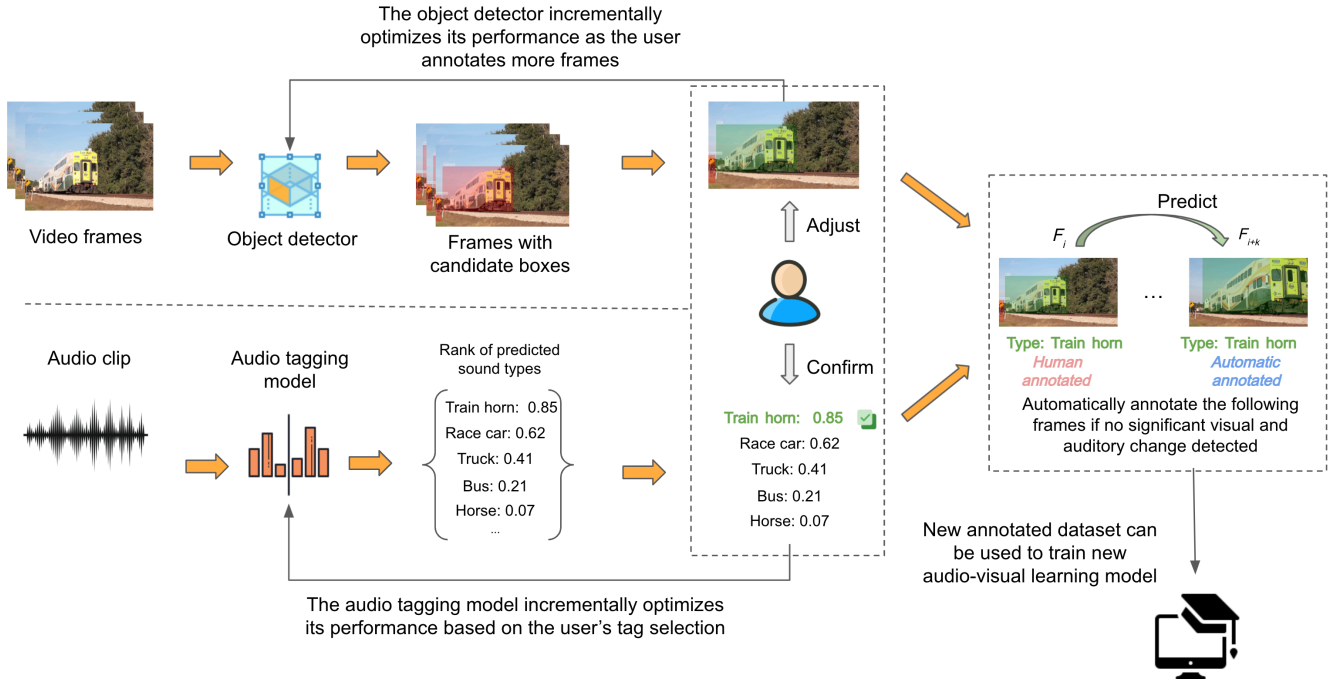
The object detector incrementally optimizes its performance as the user annotates more frames

Video frames

Object detector

Frames with candidate boxes

Adjust

Confirm

Train horn: 0.85

Race car: 0.62

Truck: 0.41

Bus: 0.21

Horse: 0.07

Predict

$F_i$

$F_{i+k}$

...

Type: Train horn
Human annotated

Type: Train horn
Automatic annotated

Automatically annotate the following frames if no significant visual and auditory change detected

Audio clip

Audio tagging model

Rank of predicted sound types

Train horn: 0.85
Race car: 0.62
Truck: 0.41
Bus: 0.21
Horse: 0.07
...

New annotated dataset can be used to train new audio-visual learning model

The audio tagging model incrementally optimizes its performance based on the user's tag selection